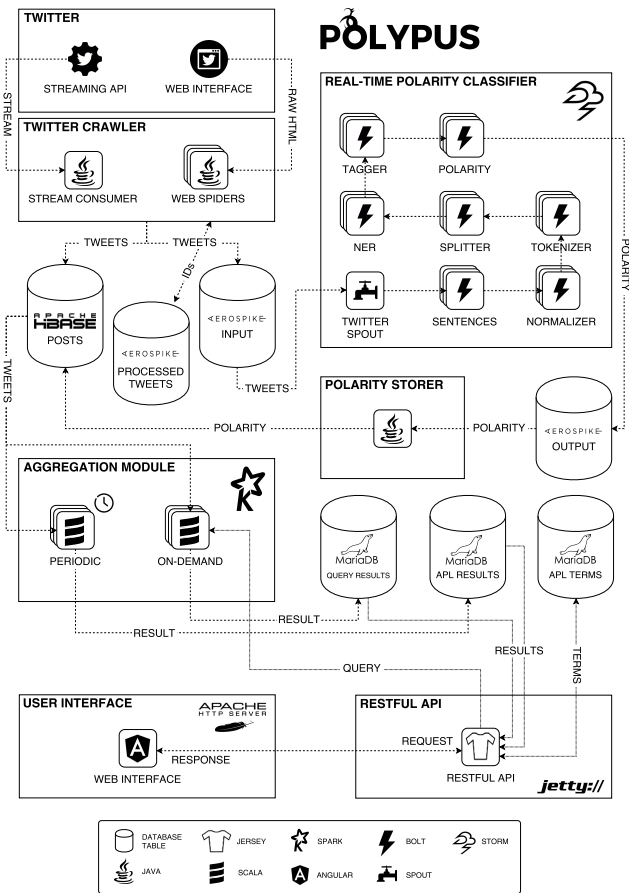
TWITTER

STREAMING API

WEB INTERFACE

STREAM

RAW HTML

TWITTER CRAWLER

STREAM CONSUMER

WEB SPIDERS

POLYPUS

REAL-TIME POLARITY CLASSIFIER

TAGGER

POLARITY

NER

SPLITTER

TOKENIZER

TWITTER SPOUT

SENTENCES

NORMALIZER

POLARITY

TWEETS

TWEETS

IDs

APACHE HBASE

POSTS

AEROSPIKE

PROCESSED TWEETS

AEROSPIKE

INPUT

TWEETS

TWEETS

POLARITY STORER

POLARITY

POLARITY

AEROSPIKE

OUTPUT

AGGREGATION MODULE

PERIODIC

ON-DEMAND

MariaDB

QUERY RESULTS

MariaDB

APL RESULTS

MariaDB

APL TERMS

RESULT

RESULT

QUERY

RESULTS

TERMS

USER INTERFACE

APACHE HTTP SERVER

WEB INTERFACE

RESPONSE

RESTFUL API

REQUEST

RESTFUL API

jetty://

DATABASE TABLE

JERSEY

SPARK

BOLT

STORM

JAVA

SCALA

ANGULAR

SPOUT